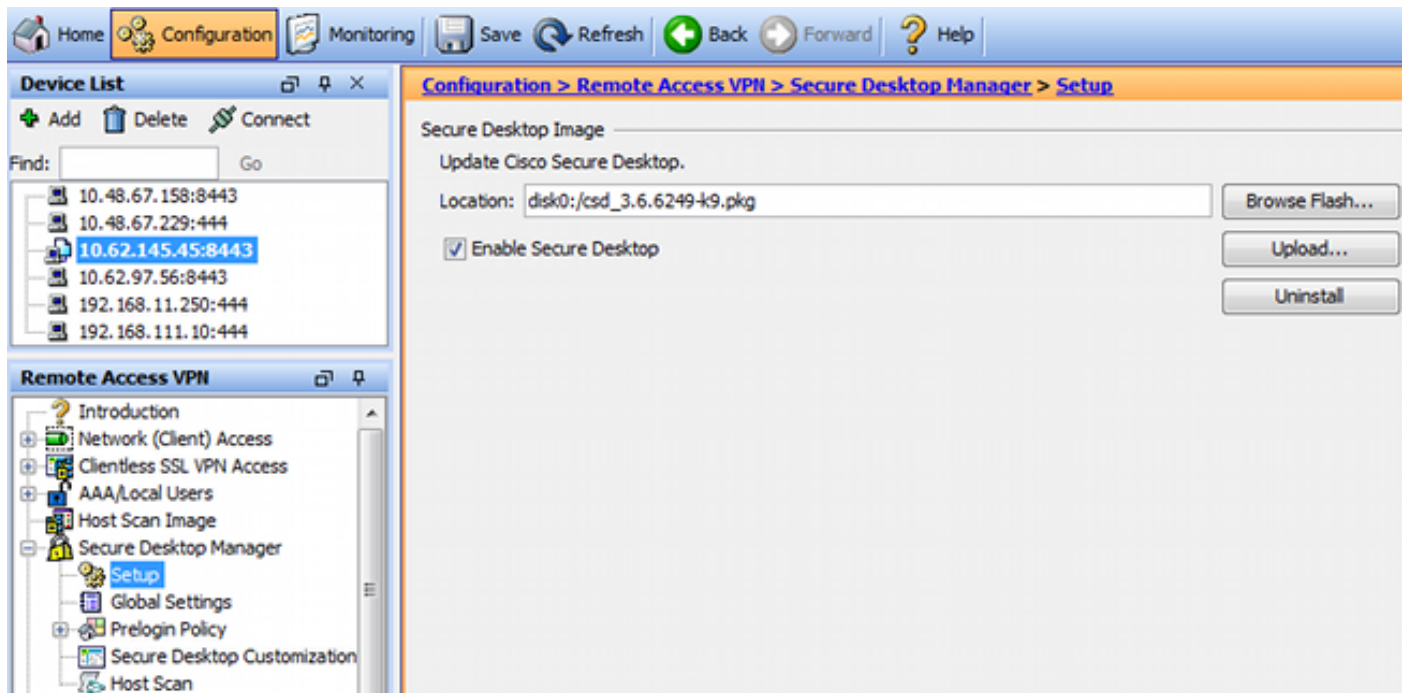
Home Configuration Monitoring Save Refresh Back Forward Help

Device List
Add Delete Connect
Find: Go
10.48.67.158:8443
10.48.67.229:444
10.62.145.45:8443
10.62.97.56:8443
192.168.11.250:444
192.168.111.10:444

Remote Access VPN
Introduction
Network (Client) Access
Clientless SSL VPN Access
AAA/Local Users
Host Scan Image
Secure Desktop Manager
Setup
Global Settings
Prelogin Policy
Secure Desktop Customization
Host Scan

Configuration > Remote Access VPN > Secure Desktop Manager > Setup

Secure Desktop Image
Update Cisco Secure Desktop.
Location: disk0:/csd_3.6.6249-k9.pkg
Browse Flash...
Enable Secure Desktop
Upload...
Uninstall